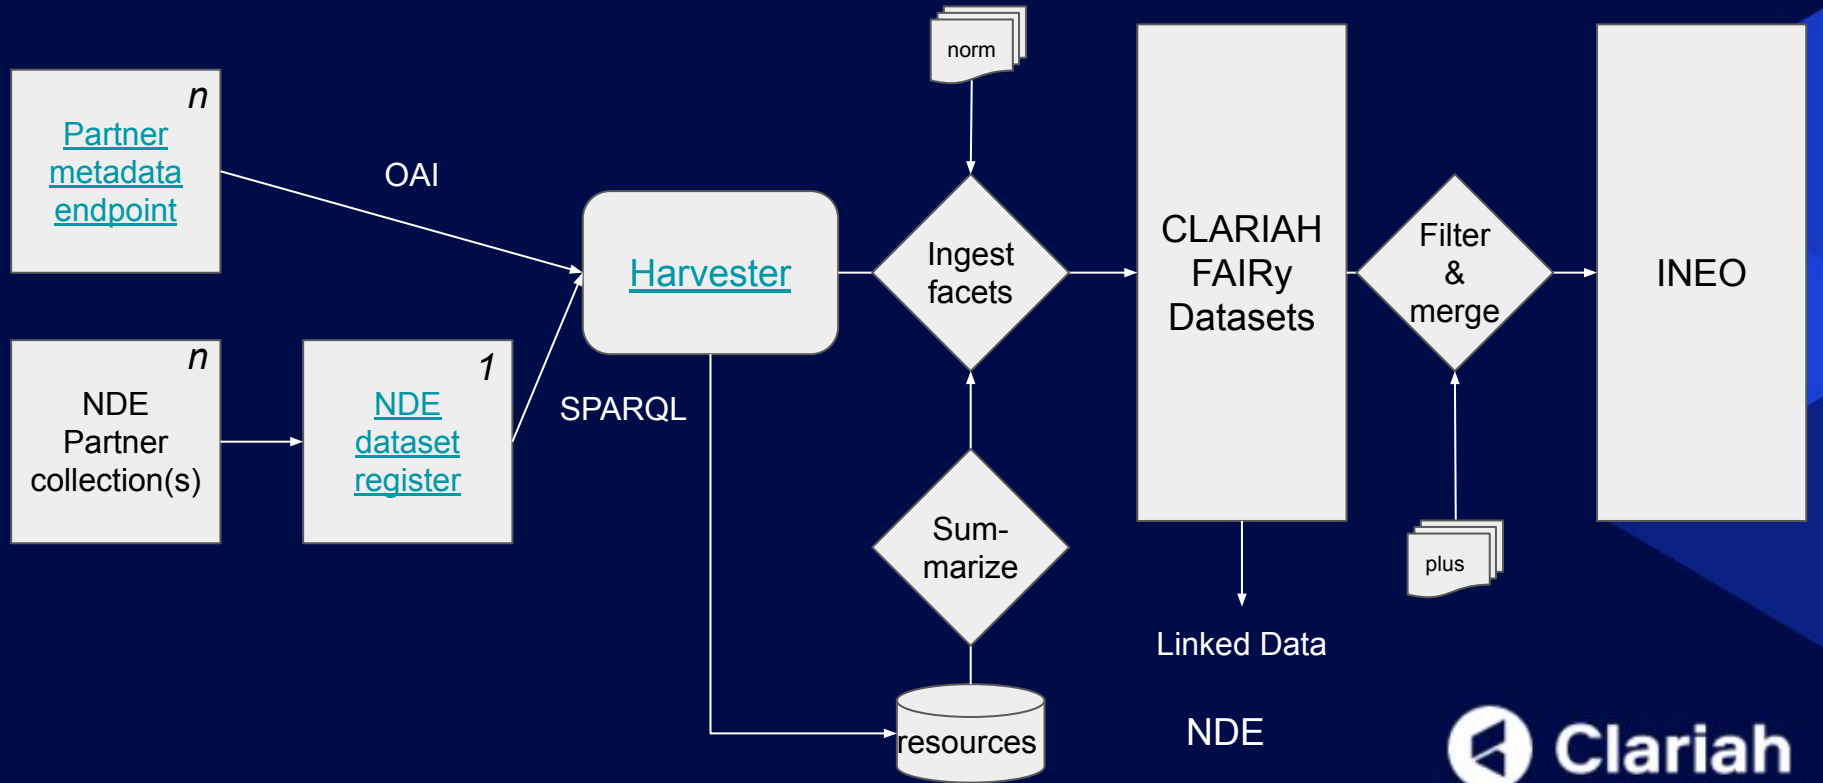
n
Partner metadata endpoint

OAI

n
NDE Partner collection(s)

1
NDE dataset register

SPARQL

Harvester

norm

Ingest facets

Sum-marize

resources

CLARIAH FAIRy Datasets

Linked Data

NDE

Filter & merge

plus

INEO

Clariah